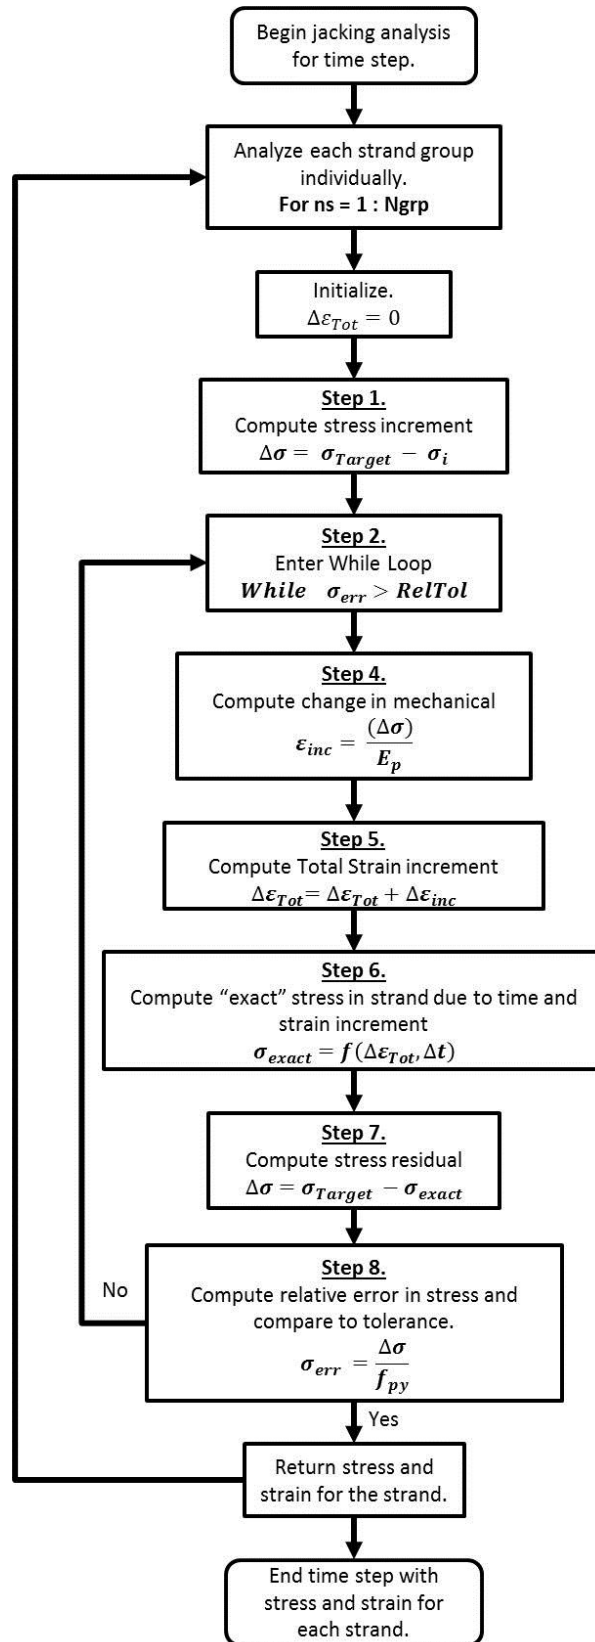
Begin jacking analysis for time step.

Analyze each strand group individually.
**For ns = 1 : Ngrp**

Initialize.
$\Delta\varepsilon_{Tot} = 0$

**Step 1.**
Compute stress increment
$\Delta\boldsymbol{\sigma} = \boldsymbol{\sigma}_{Target} - \boldsymbol{\sigma}_{i}$

**Step 2.**
Enter While Loop
$\boldsymbol{While} \quad \boldsymbol{\sigma}_{err} > \boldsymbol{RelTol}$

**Step 4.**
Compute change in mechanical
$\boldsymbol{\varepsilon}_{inc} = \frac{(\Delta\boldsymbol{\sigma})}{\boldsymbol{E}_{p}}$

**Step 5.**
Compute Total Strain increment
$\Delta\boldsymbol{\varepsilon}_{Tot} = \Delta\boldsymbol{\varepsilon}_{Tot} + \Delta\boldsymbol{\varepsilon}_{inc}$

**Step 6.**
Compute “exact” stress in strand due to time and strain increment
$\boldsymbol{\sigma}_{exact} = \boldsymbol{f}(\Delta\boldsymbol{\varepsilon}_{Tot}, \Delta\boldsymbol{t})$

**Step 7.**
Compute stress residual
$\Delta\boldsymbol{\sigma} = \boldsymbol{\sigma}_{Target} - \boldsymbol{\sigma}_{exact}$

No

**Step 8.**
Compute relative error in stress and compare to tolerance.
$\boldsymbol{\sigma}_{err} = \frac{\Delta\boldsymbol{\sigma}}{\boldsymbol{f}_{py}}$

Yes

Return stress and strain for the strand.

End time step with stress and strain for each strand.